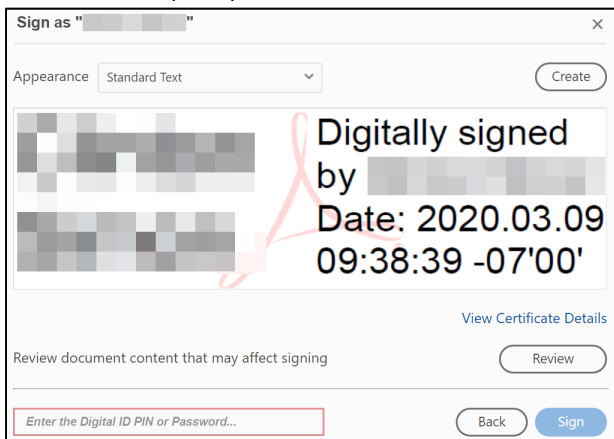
Sign as "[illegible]"

×

Appearance Standard Text

Create

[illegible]

Digitally signed by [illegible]
Date: 2020.03.09 09:38:39 -07'00'

View Certificate Details

Review document content that may affect signing

Review

Enter the Digital ID PIN or Password...

Back

Sign